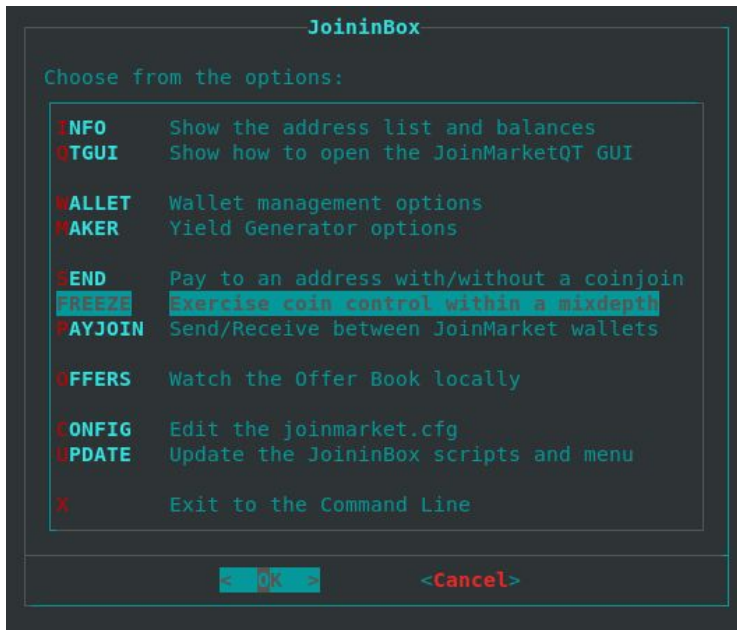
JoininBox

Choose from the options:

INFO Show the address list and balances
QTGUI Show how to open the JoinMarketQT GUI

WALLET Wallet management options
MAKER Yield Generator options

SEND Pay to an address with/without a coinjoin
FREEZE Exercise coin control within a mixdepth
PAYJOIN Send/Receive between JoinMarket wallets

OFFERS Watch the Offer Book locally

CONFIG Edit the joinmarket.cfg
UPDATE Update the JoininBox scripts and menu

X Exit to the Command Line

< OK > <Cancel>